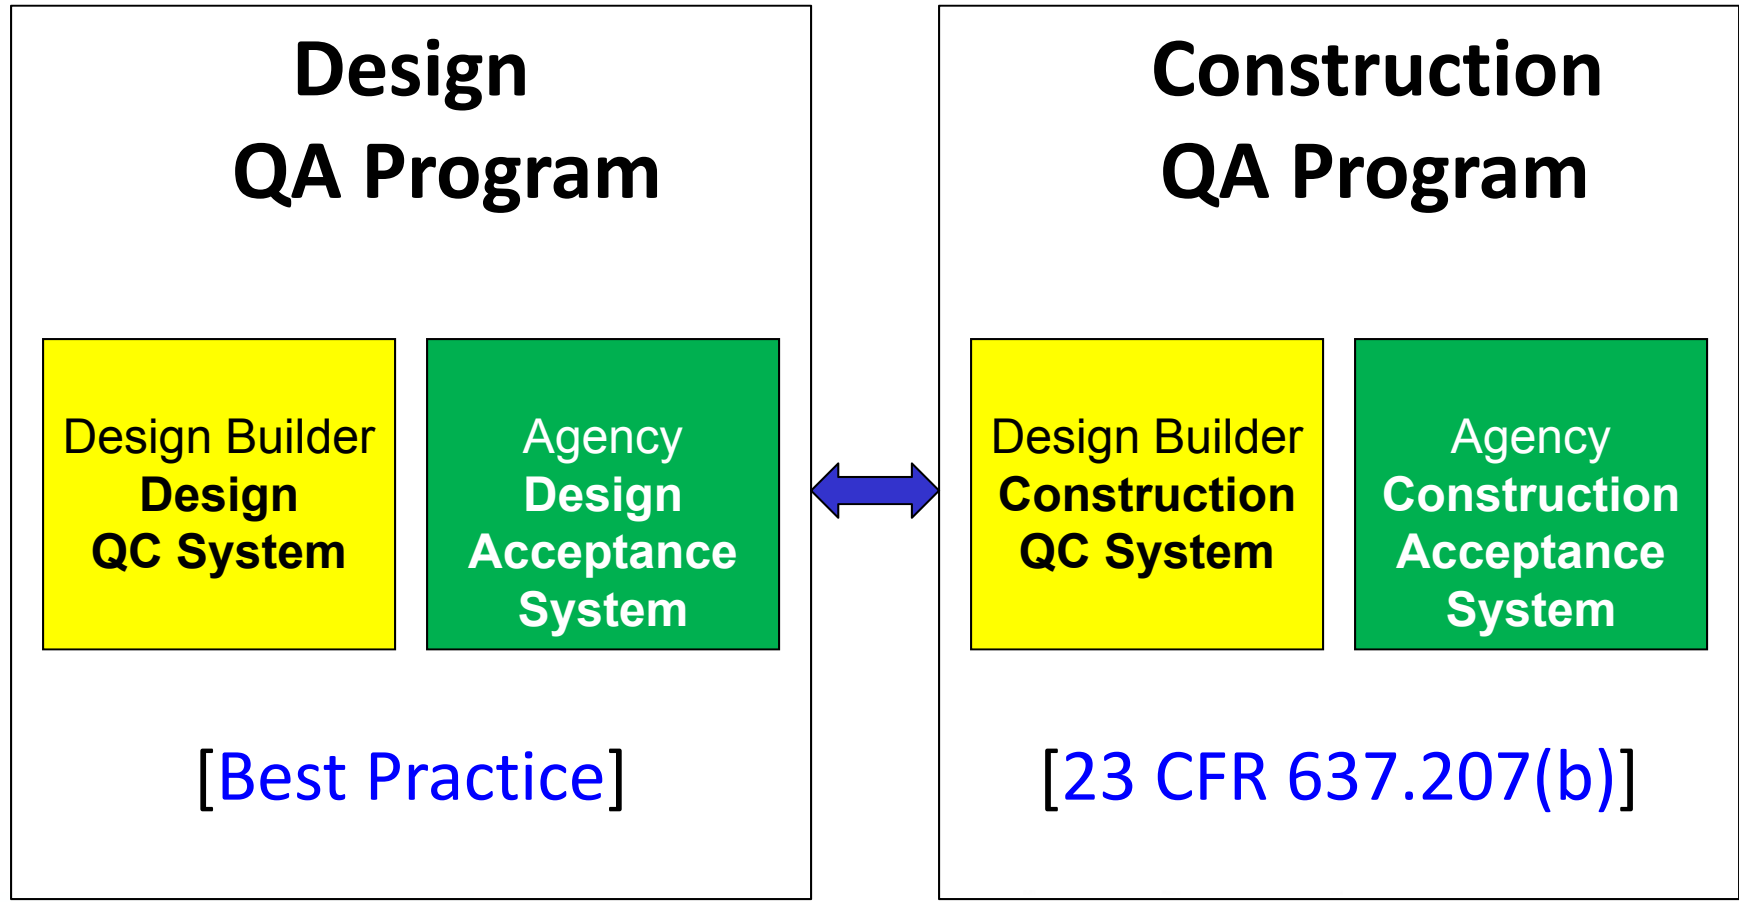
Design
QA Program

Design Builder
Design
QC System

Agency
Design
Acceptance
System

[Best Practice]

Construction
QA Program

Design Builder
Construction
QC System

Agency
Construction
Acceptance
System

[23 CFR 637.207(b)]